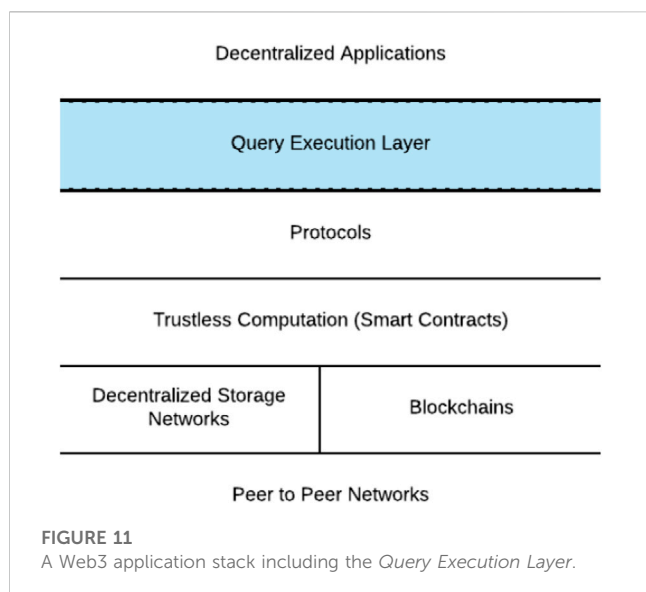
Decentralized Applications

Query Execution Layer

Protocols

Trustless Computation (Smart Contracts)

Decentralized Storage Networks

Blockchains

Peer to Peer Networks

FIGURE 11
A Web3 application stack including the *Query Execution Layer*.